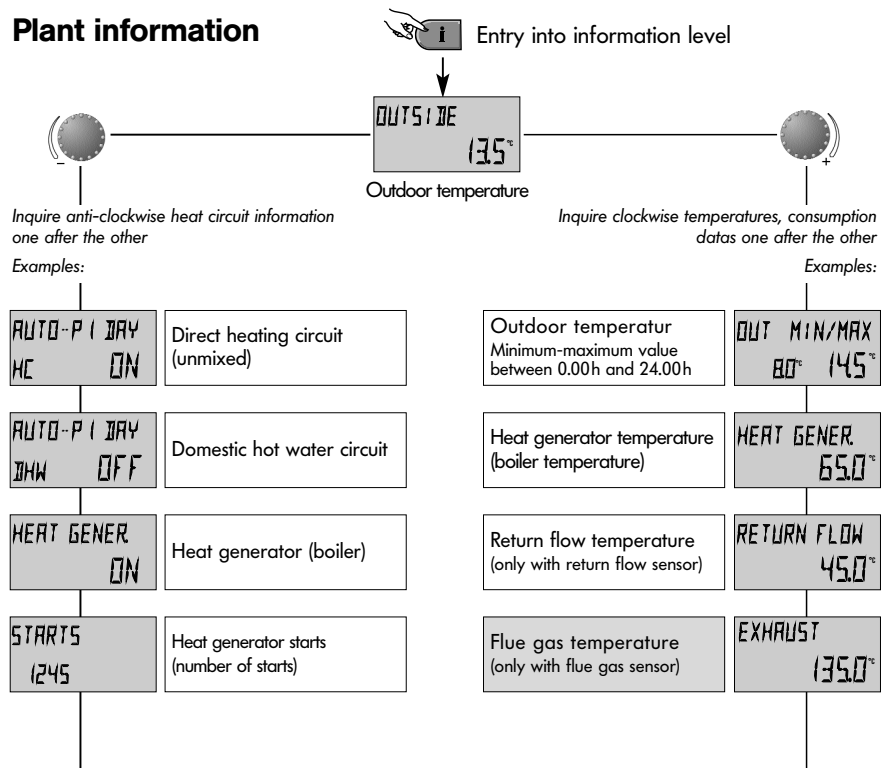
Plant information

i

Entry into information level

OUTSIDE
13.5°C

Outdoor temperature

–

+

Inquire anti-clockwise heat circuit information one after the other

Inquire clockwise temperatures, consumption datas one after the other

Examples:

Examples:

AUTO-P1 DAY
HC ON

Direct heating circuit (unmixed)

AUTO-P1 DAY
DHW OFF

Domestic hot water circuit

HEAT GENER
ON

Heat generator (boiler)

STARTS
1245

Heat generator starts (number of starts)

Outdoor temperatur
Minimum-maximum value between 0.00h and 24.00h

OUT MIN/MAX
8.0°C 14.5°C

Heat generator temperature (boiler temperature)

HEAT GENER.
65.0°C

Return flow temperature (only with return flow sensor)

RETURN FLOW
45.0°C

Flue gas temperature (only with flue gas sensor)

EXHAUST
135.0°C